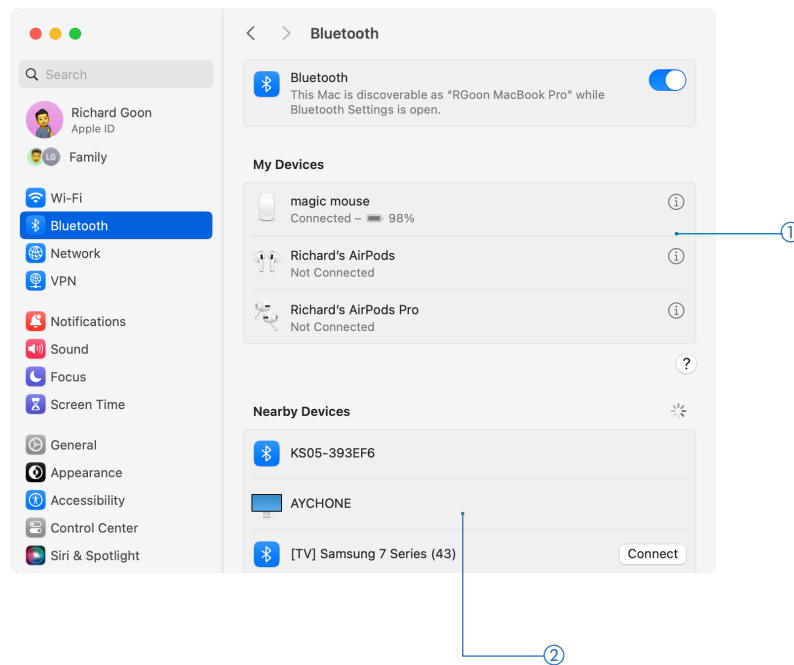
Search

Richard Goon
Apple ID

LG Family

Wi-Fi
Bluetooth
Network
VPN

Notifications
Sound
Focus
Screen Time

General
Appearance
Accessibility
Control Center
Siri & Spotlight

Bluetooth

Bluetooth
This Mac is discoverable as "RGoon MacBook Pro" while Bluetooth Settings is open.

My Devices

magic mouse
Connected – 98%

Richard's AirPods
Not Connected

Richard's AirPods Pro
Not Connected

?

Nearby Devices

KS05-393EF6

AYCHONE

[TV] Samsung 7 Series (43)
Connect

1

2